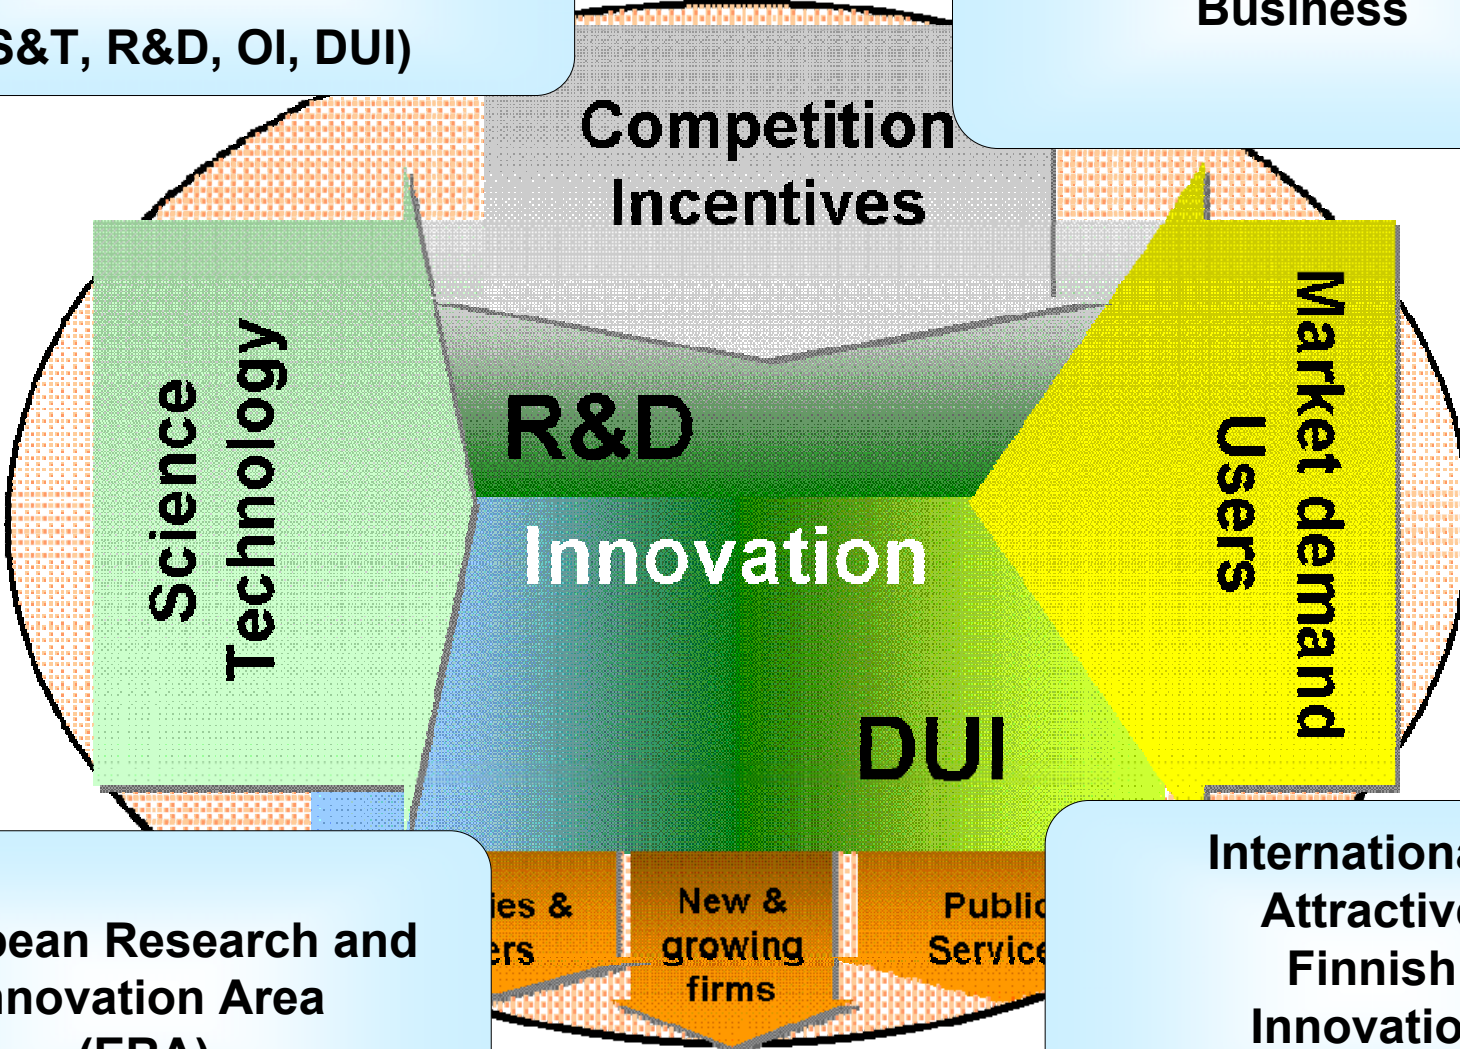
S&T, R&D, OI, DUI)

Business

Competition
Incentives

Science
Technology

R&D

Innovation

DUI

Market demand
Users

ies &
ers

New &
growing
firms

Public
Service

pean Research and
nnovation Area
(ERA)

Internationa
Attractive
Finnish
Innovatio